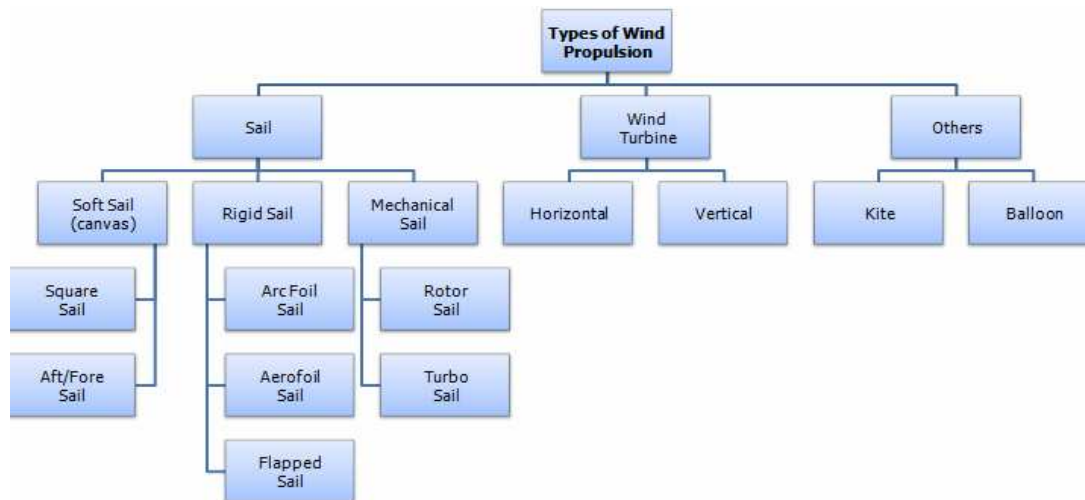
Types of Wind Propulsion

Sail

Wind Turbine

Others

Soft Sail (canvas)

Rigid Sail

Mechanical Sail

Horizontal

Vertical

Kite

Balloon

Square Sail

Aft/Fore Sail

Arc Foil Sail

Aerofoil Sail

Flapped Sail

Rotor Sail

Turbo Sail